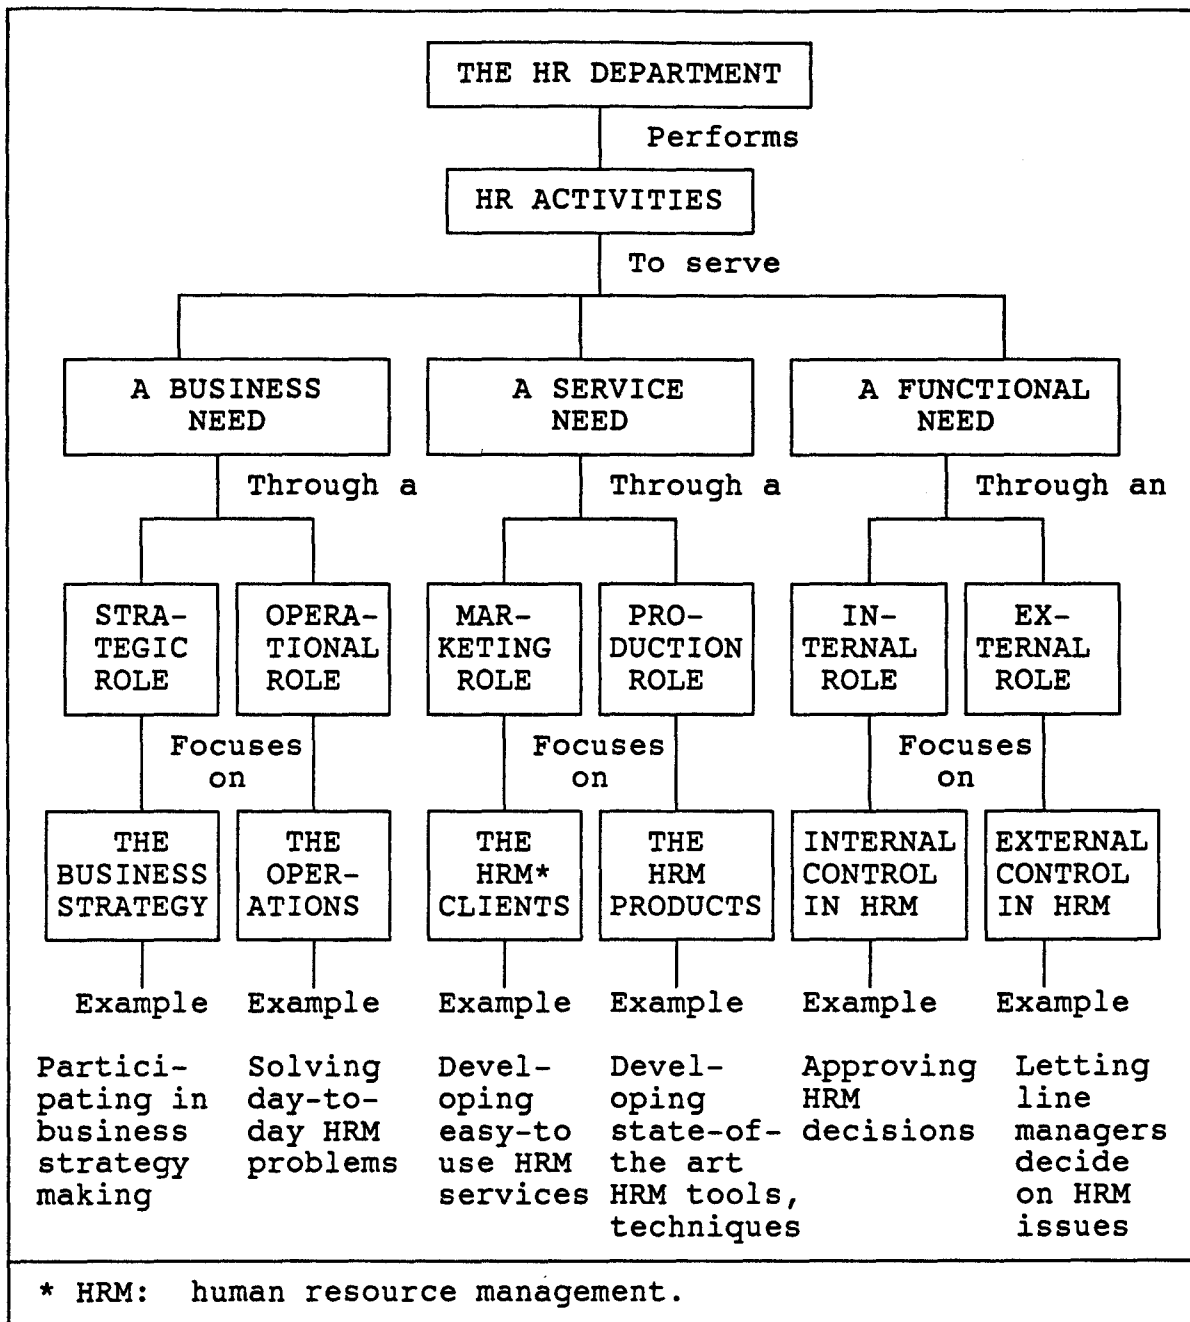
THE HR DEPARTMENT

Performs

HR ACTIVITIES

To serve

A BUSINESS NEED

Through a

STRATEGIC ROLE

OPERATIONAL ROLE

Focuses on

THE BUSINESS STRATEGY

THE OPERATIONS

Example

Participating in business strategy making

Example

Solving day-to-day HRM problems

A SERVICE NEED

Through a

MARKETING ROLE

PRODUCTION ROLE

Focuses on

THE HRM* CLIENTS

THE HRM PRODUCTS

Example

Developing easy-to use HRM services

Example

Developing state-of-the art HRM tools, techniques

A FUNCTIONAL NEED

Through an

INTERNAL ROLE

EXTERNAL ROLE

Focuses on

INTERNAL CONTROL IN HRM

EXTERNAL CONTROL IN HRM

Example

Approving HRM decisions

Example

Letting line managers decide on HRM issues

* HRM: human resource management.